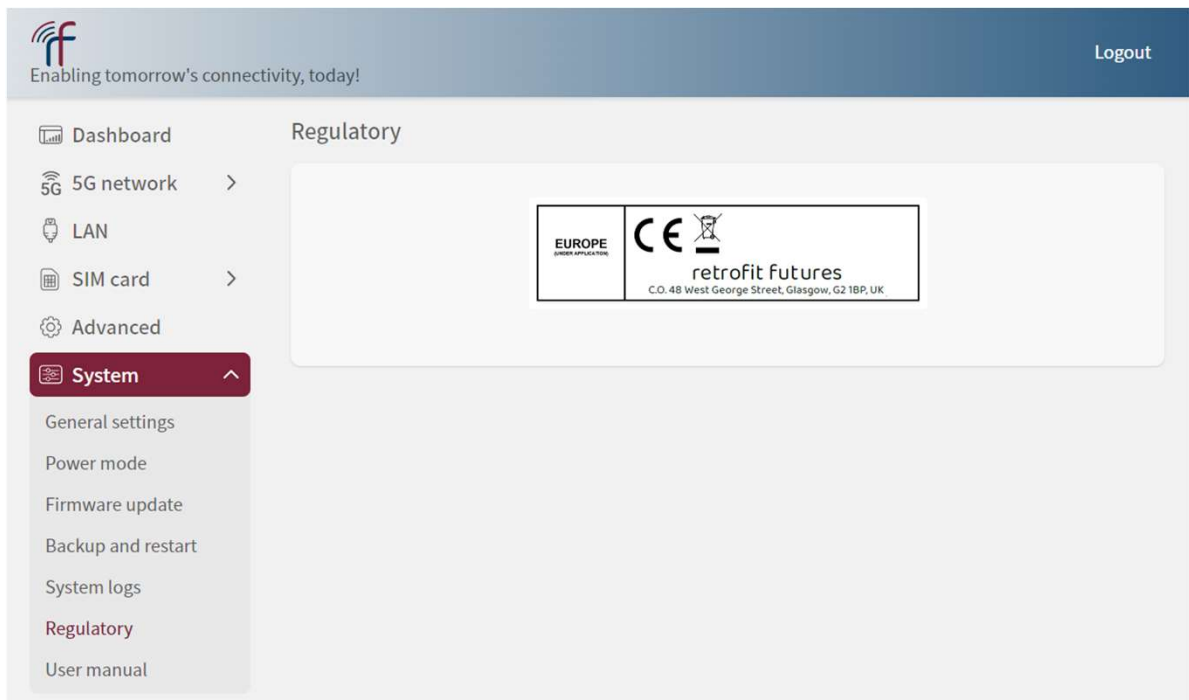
rf
Enabling tomorrow's connectivity, today!

Logout

Dashboard
5G network >
LAN
SIM card >
Advanced
System
General settings
Power mode
Firmware update
Backup and restart
System logs
Regulatory
User manual

Regulatory

| EUROPE (UNDER APPLICATION) | CE<br>retrofit futures<br>C.O. 48 West George Street, Glasgow, G2 1BP, UK |
|---|---|